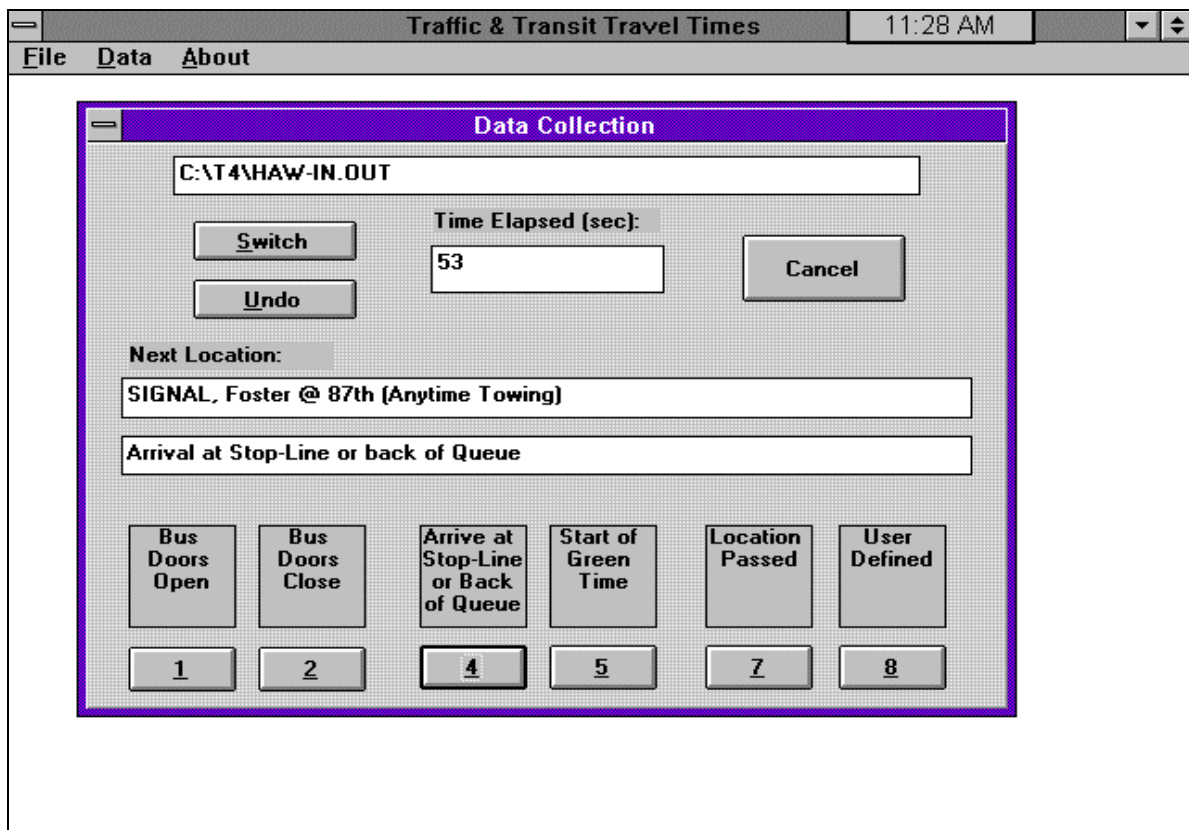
Traffic & Transit Travel Times
11:28 AM

File Data About

Data Collection

C:\T4\HAW-IN.OUT

Switch

Undo

Time Elapsed (sec):

53

Cancel

Next Location:

SIGNAL, Foster @ 87th (Anytime Towing)

Arrival at Stop-Line or back of Queue

Bus Doors Open

Bus Doors Close

Arrive at Stop-Line or Back of Queue

Start of Green Time

Location Passed

User Defined

1

2

4

5

7

8